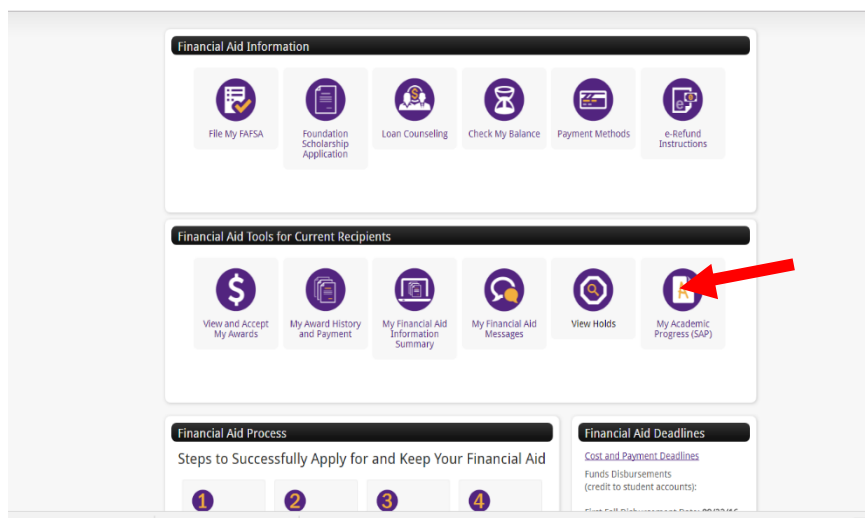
Financial Aid Information

File My FAFSA

Foundation Scholarship Application

Loan Counseling

Check My Balance

Payment Methods

e-Refund Instructions

Financial Aid Tools for Current Recipients

View and Accept My Awards

My Award History and Payment

My Financial Aid Information Summary

My Financial Aid Messages

View Holds

My Academic Progress (SAP)

Financial Aid Process

Steps to Successfully Apply for and Keep Your Financial Aid

1

2

3

4

Financial Aid Deadlines

Cost and Payment Deadlines

Funds Disbursements (credit to student accounts):

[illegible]